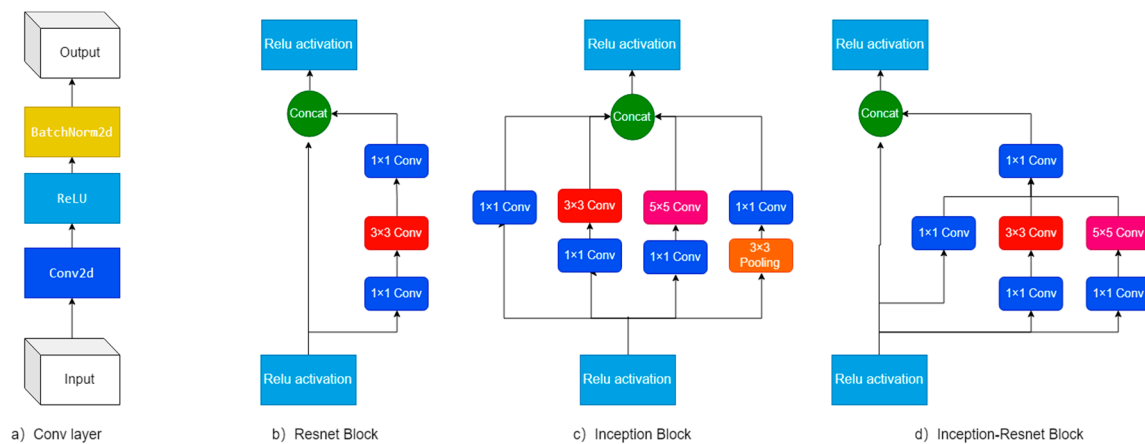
Output

BatchNorm2d

ReLU

Conv2d

Input

a) Conv layer

Relu activation

Concat

1×1 Conv

3×3 Conv

1×1 Conv

Relu activation

b) Resnet Block

Relu activation

Concat

1×1 Conv

3×3 Conv

5×5 Conv

1×1 Conv

1×1 Conv

1×1 Conv

3×3 Pooling

Relu activation

c) Inception Block

Relu activation

Concat

1×1 Conv

1×1 Conv

3×3 Conv

5×5 Conv

1×1 Conv

1×1 Conv

Relu activation

d) Inception-Resnet Block